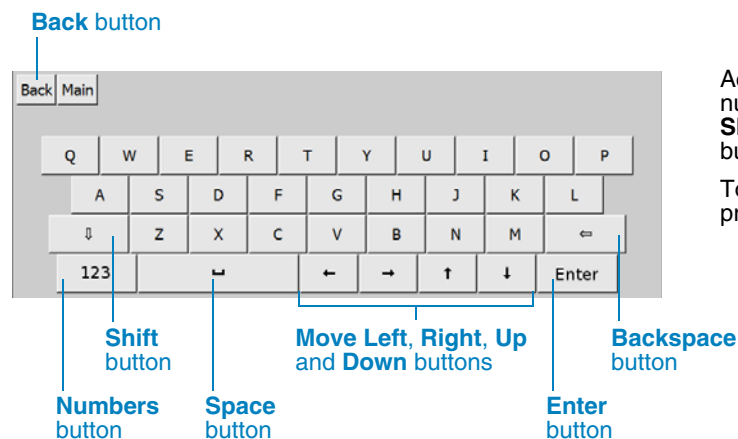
**Back** button

Back Main

Q W E R T Y U I O P

A S D F G H J K L

⇩ Z X C V B N M ⇦

123 ␣ ← → ↑ ↓ Enter

**Shift** button

**Move Left**, **Right**, **Up** and **Down** buttons

**Backspace** button

**Numbers** button

**Space** button

**Enter** button

Ac
nu
**Sh**
bu

To
pr